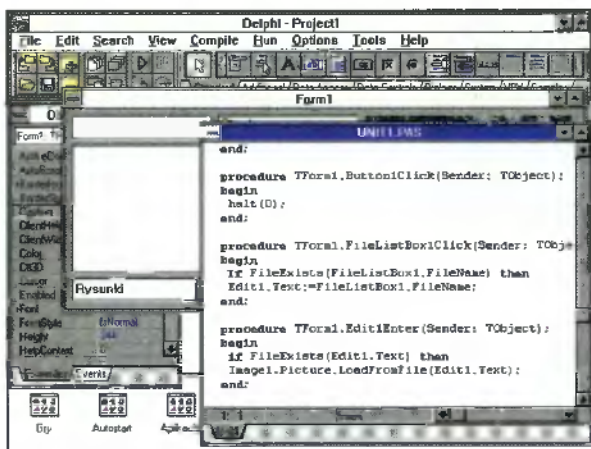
Delphi - Project1

File Edit Search View Compile Run Options Tools Help

Form1

UNIT1.PAS

end;

procedure TForm1.Button1Click(Sender: TObject);
begin
 halt(0);
end;

procedure TForm1.FileListBox1Click(Sender: TObj
begin
 If FileExists(FileListBox1.FileName) then
 Edit1.Text:=FileListBox1.FileName;
end;

procedure TForm1.Edit1Enter(Sender: TObject);
begin
 if FileExists(Edit1.Text) then
 Image1.Picture.LoadFromFile(Edit1.Text);
end;

Form1: T

ActiveControl
AutoScroll
BorderIcons
BorderStyle
Caption
ClientHeight
ClientWidth
Color
Ctl3D
Cursor
Enabled
Font
FormStyle
Height
HelpContext

fsNormal

Rysunki

Properties Events

Gry Autostart Aplikacje